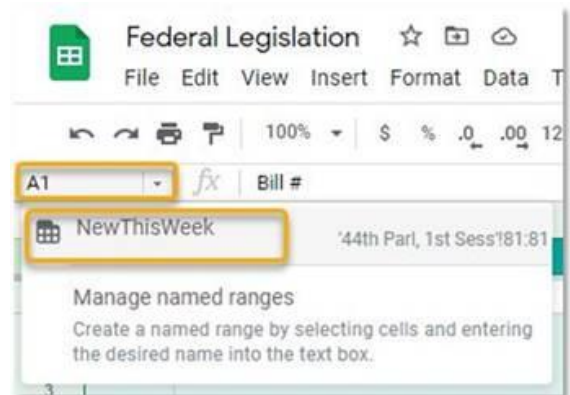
Federal Legislation

File Edit View Insert Format Data T

100% $ % .0 .00 12

A1

fx Bill #

NewThisWeek '44th Parl, 1st Sess'!81:81

Manage named ranges

Create a named range by selecting cells and entering the desired name into the text box.

3